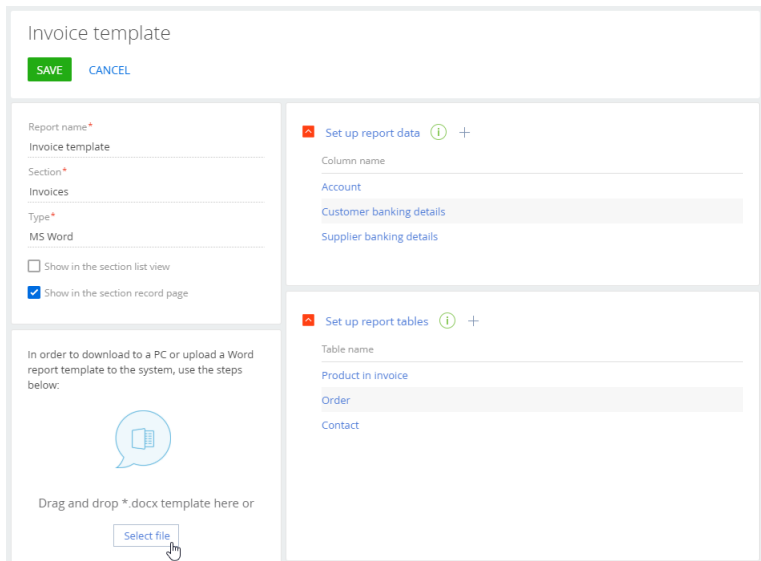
Invoice template

SAVE CANCEL

Report name*
Invoice template

Section*
Invoices

Type*
MS Word

Show in the section list view

Show in the section record page

In order to download to a PC or upload a Word report template to the system, use the steps below:

Drag and drop *.docx template here or

Select file

Set up report data

Column name

Account

Customer banking details

Supplier banking details

Set up report tables

Table name

Product in invoice

Order

Contact